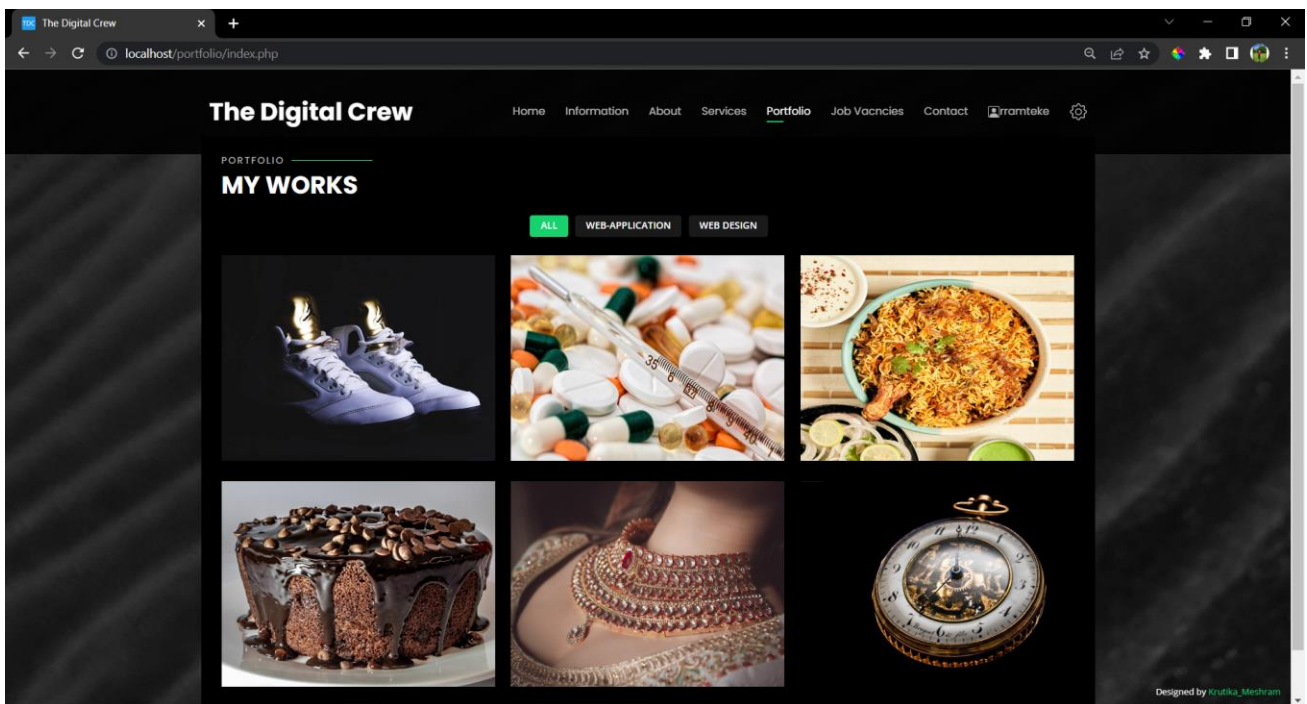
The Digital Crew

localhost/portfolio/index.php

The Digital Crew

Home Information About Services Portfolio Job Vacncies Contact rramteke

PORTFOLIO

MY WORKS

ALL WEB-APPLICATION WEB DESIGN

Designed by Krutika_Meshram